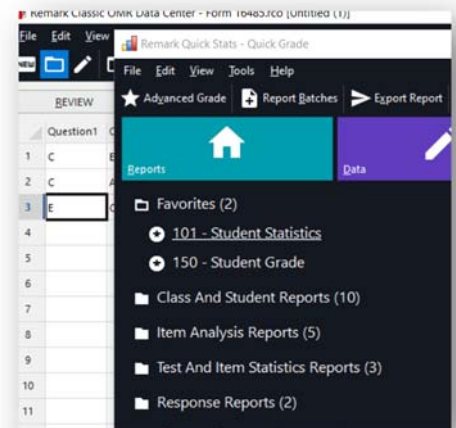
Remark Classic OMR Data Center - Form 16485.rco [Untitled (1)]

File Edit View

NEW

REVIEW

| | Question1 | |
|---|---|---|
| 1 | C | E |
| 2 | C | A |
| 3 | E | C |
| 4 | | |
| 5 | | |
| 6 | | |
| 7 | | |
| 8 | | |
| 9 | | |
| 10 | | |
| 11 | | |

Remark Quick Stats - Quick Grade

File Edit View Tools Help

Advanced Grade Report Batches Export Report

Reports

Data

Favorites (2)

101 - Student Statistics

150 - Student Grade

Class And Student Reports (10)

Item Analysis Reports (5)

Test And Item Statistics Reports (3)

Response Reports (2)